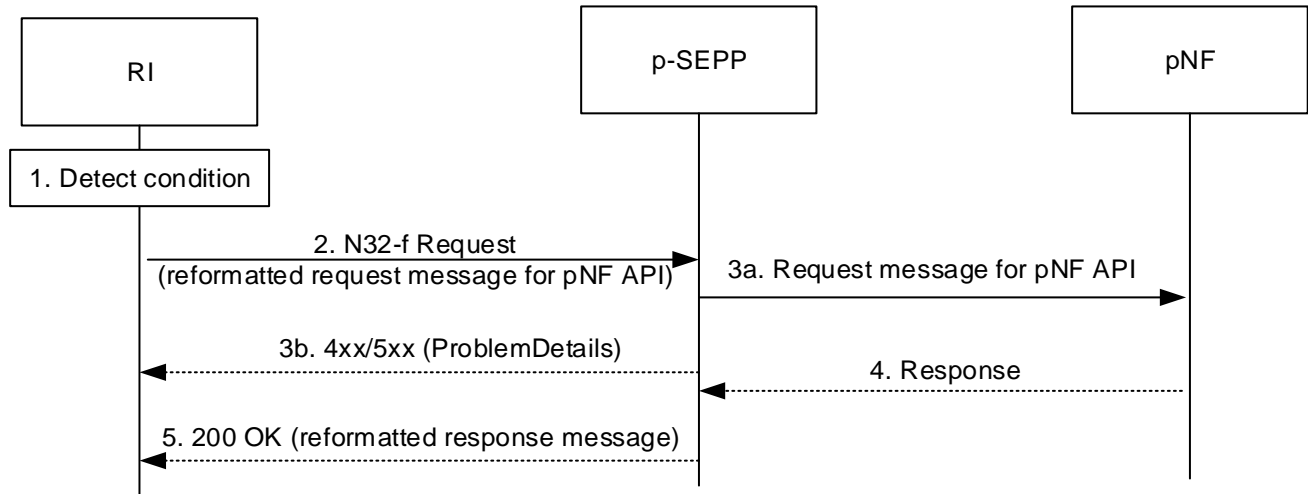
RI

p-SEPP

pNF

1. Detect condition

2. N32-f Request
(reformatted request message for pNF API)

3a. Request message for pNF API

3b. 4xx/5xx (ProblemDetails)

4. Response

5. 200 OK (reformatted response message)